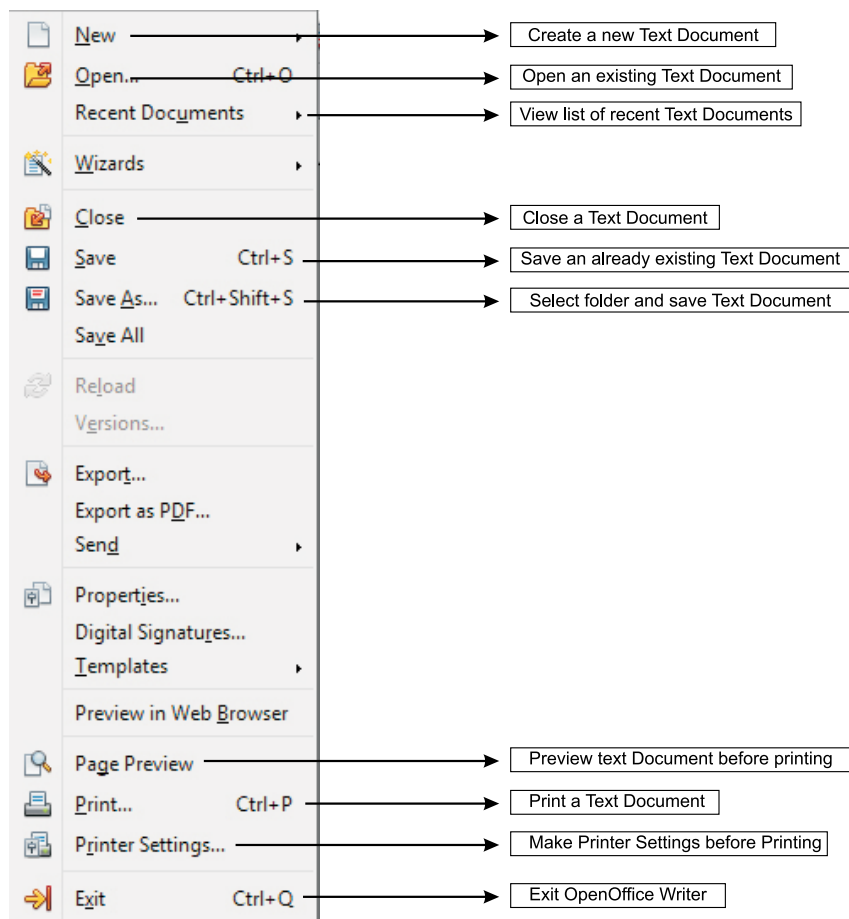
New
Create a new Text Document

Open... Ctrl+O
Open an existing Text Document

Recent Documents
View list of recent Text Documents

Wizards

Close
Close a Text Document

Save Ctrl+S
Save an already existing Text Document

Save As... Ctrl+Shift+S
Select folder and save Text Document

Save All

Reload

Versions...

Export...

Export as PDF...

Send

Properties...

Digital Signatures...

Templates

Preview in Web Browser

Page Preview
Preview text Document before printing

Print... Ctrl+P
Print a Text Document

Printer Settings...
Make Printer Settings before Printing

Exit Ctrl+Q
Exit OpenOffice Writer